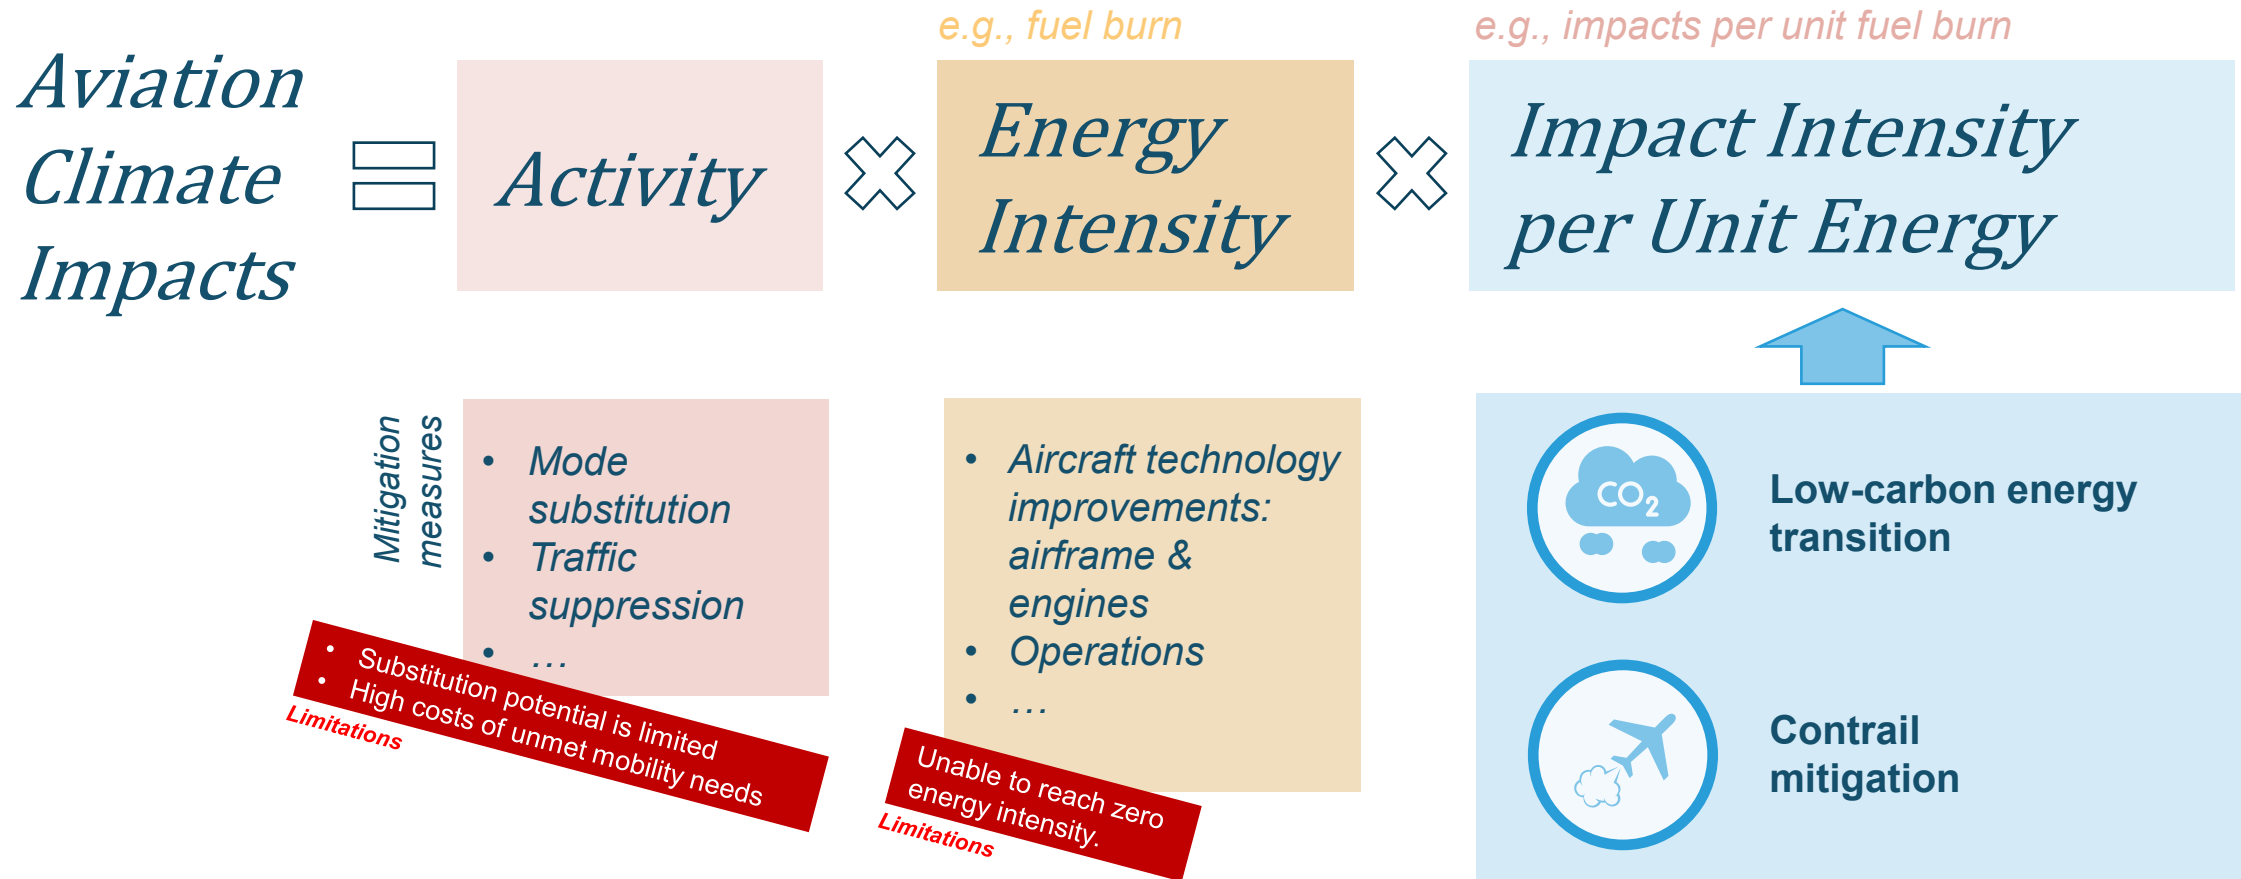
e.g., fuel burn

e.g., impacts per unit fuel burn

Aviation Climate Impacts = Activity × Energy Intensity × Impact Intensity per Unit Energy

Mitigation measures

- Mode substitution
- Traffic suppression
- …

- Substitution potential is limited
- High costs of unmet mobility needs

Limitations

- Aircraft technology improvements: airframe & engines
- Operations
- …

Unable to reach zero energy intensity.

Limitations

$CO_2$

Low-carbon energy transition

Contrail mitigation